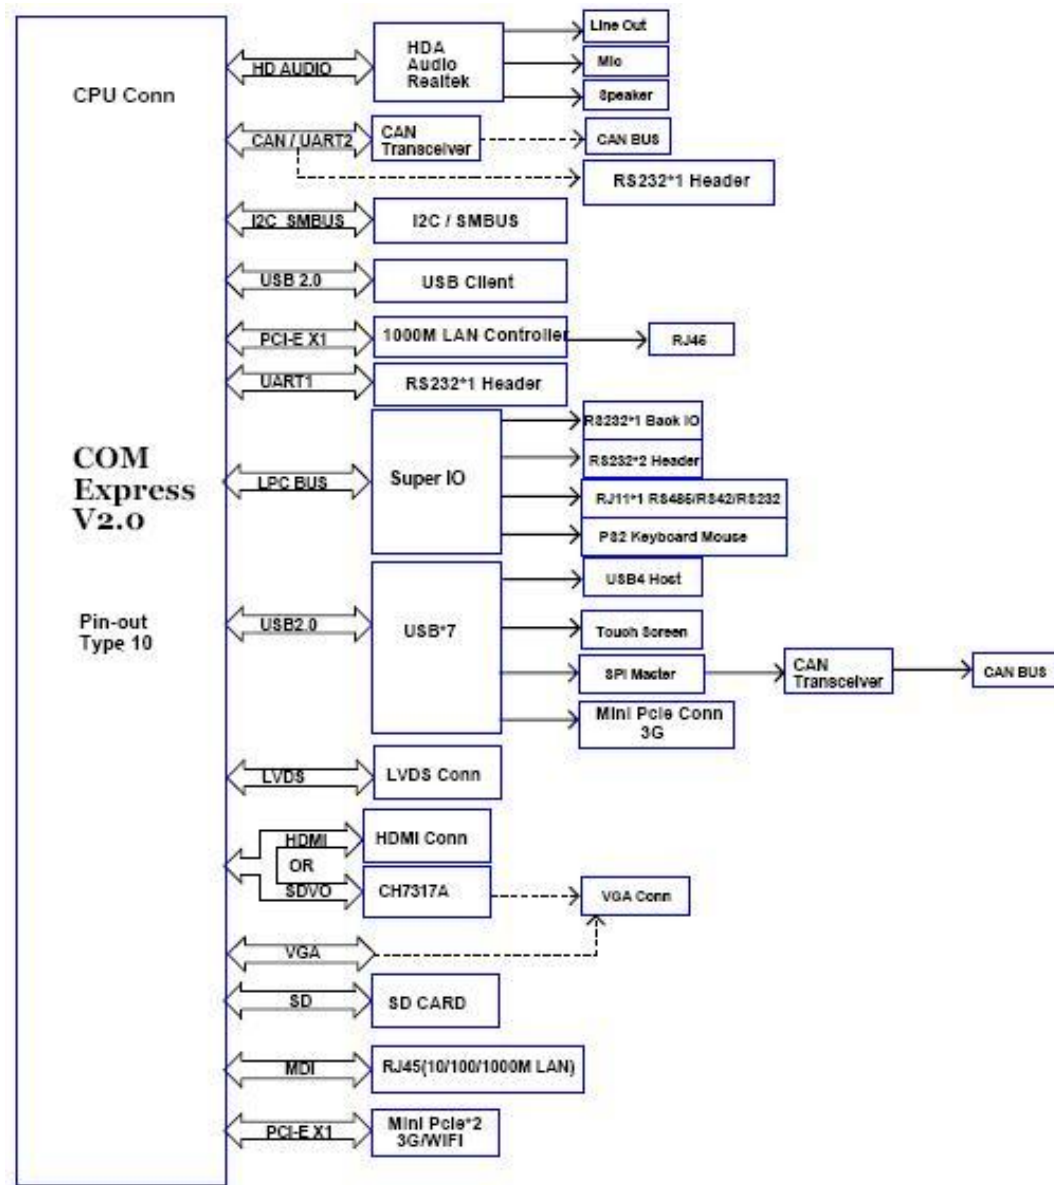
CPU Conn

COM Express V2.0

Pin-out Type 10

HD AUDIO

HDA Audio Realtek

Line Out

Mic

Speaker

CAN / UART2

CAN Transceiver

CAN BUS

RS232*1 Header

I2C SMBUS

I2C / SMBUS

USB 2.0

USB Client

PCI-E X1

1000M LAN Controller

RJ45

UART1

RS232*1 Header

LPC BUS

Super IO

RS232*1 Back IO

RS232*2 Header

RJ11*1 RS485/RS422/RS232

PS2 Keyboard Mouse

USB2.0

USB*7

USB4 Host

Touch Screen

SPI Master

CAN Transceiver

CAN BUS

Mini Pcie Conn 3G

LVDS

LVDS Conn

HDMI

OR

SDVO

HDMI Conn

CH7317A

VGA Conn

VGA

SD

SD CARD

MDI

RJ45(10/100/1000M LAN)

PCI-E X1

Mini Pcie*2 3G/WIFI